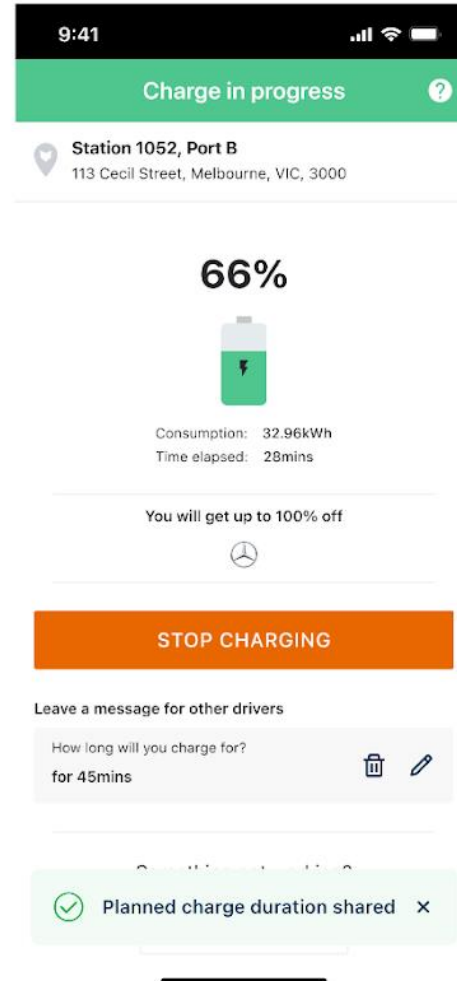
9:41

Charge in progress

?

Station 1052, Port B
113 Cecil Street, Melbourne, VIC, 3000

66%

Consumption: 32.96kWh
Time elapsed: 28mins

You will get up to 100% off

STOP CHARGING

Leave a message for other drivers

How long will you charge for?
for 45mins

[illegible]

Planned charge duration shared ×